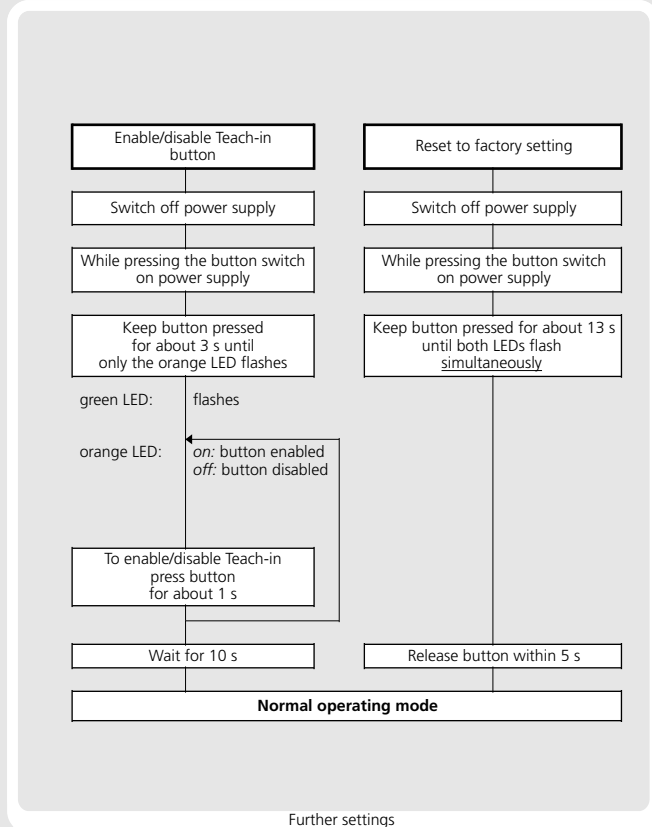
Enable/disable Teach-in button

Switch off power supply

While pressing the button switch on power supply

Keep button pressed for about 3 s until only the orange LED flashes

green LED: flashes

orange LED: *on:* button enabled *off:* button disabled

To enable/disable Teach-in press button for about 1 s

Wait for 10 s

Reset to factory setting

Switch off power supply

While pressing the button switch on power supply

Keep button pressed for about 13 s until both LEDs flash simultaneously

Release button within 5 s

**Normal operating mode**

Further settings